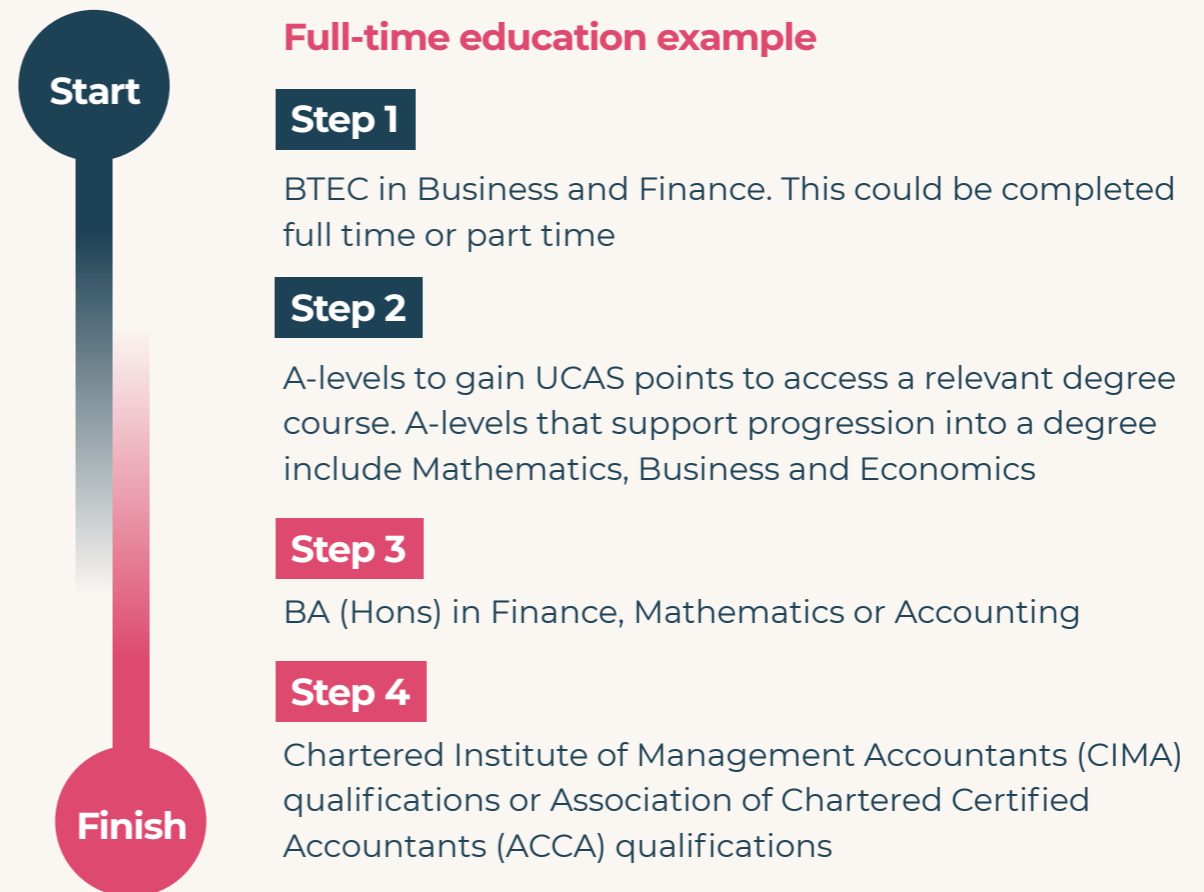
Start

Finish

Full-time education example

Step 1

BTEC in Business and Finance. This could be completed full time or part time

Step 2

A-levels to gain UCAS points to access a relevant degree course. A-levels that support progression into a degree include Mathematics, Business and Economics

Step 3

BA (Hons) in Finance, Mathematics or Accounting

Step 4

Chartered Institute of Management Accountants (CIMA) qualifications or Association of Chartered Certified Accountants (ACCA) qualifications